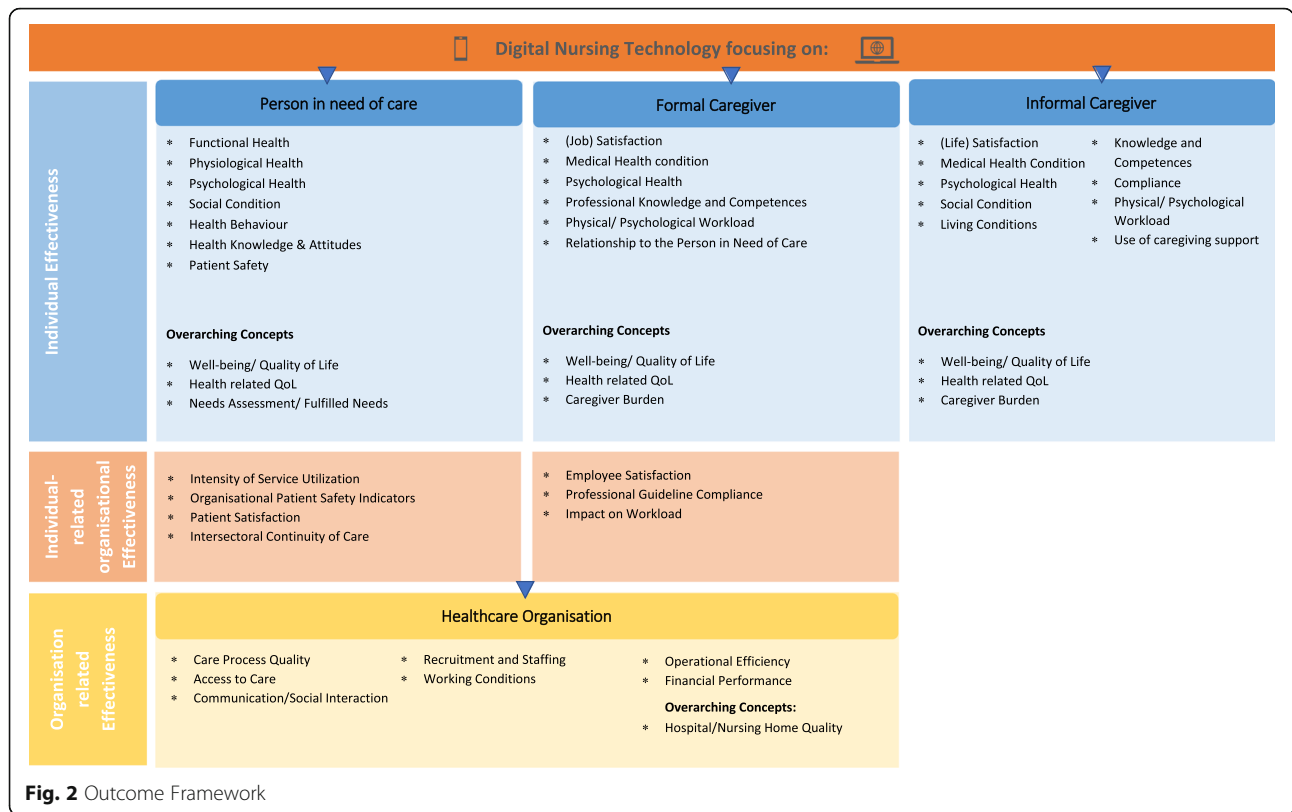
Digital Nursing Technology focusing on:

Individual Effectiveness

Person in need of care

* Functional Health
* Physiological Health
* Psychological Health
* Social Condition
* Health Behaviour
* Health Knowledge & Attitudes
* Patient Safety

Overarching Concepts

* Well-being/ Quality of Life
* Health related QoL
* Needs Assessment/ Fulfilled Needs

Formal Caregiver

* (Job) Satisfaction
* Medical Health condition
* Psychological Health
* Professional Knowledge and Competences
* Physical/ Psychological Workload
* Relationship to the Person in Need of Care

Overarching Concepts

* Well-being/ Quality of Life
* Health related QoL
* Caregiver Burden

Informal Caregiver

* (Life) Satisfaction
* Medical Health Condition
* Psychological Health
* Social Condition
* Living Conditions
* Knowledge and Competences
* Compliance
* Physical/ Psychological Workload
* Use of caregiving support

Overarching Concepts

* Well-being/ Quality of Life
* Health related QoL
* Caregiver Burden

Individual-related organisational Effectiveness

* Intensity of Service Utilization
* Organisational Patient Safety Indicators
* Patient Satisfaction
* Intersectoral Continuity of Care

* Employee Satisfaction
* Professional Guideline Compliance
* Impact on Workload

Organisation related Effectiveness

Healthcare Organisation

* Care Process Quality
* Access to Care
* Communication/Social Interaction
* Recruitment and Staffing
* Working Conditions
* Operational Efficiency
* Financial Performance

Overarching Concepts:

* Hospital/Nursing Home Quality

Fig. 2 Outcome Framework